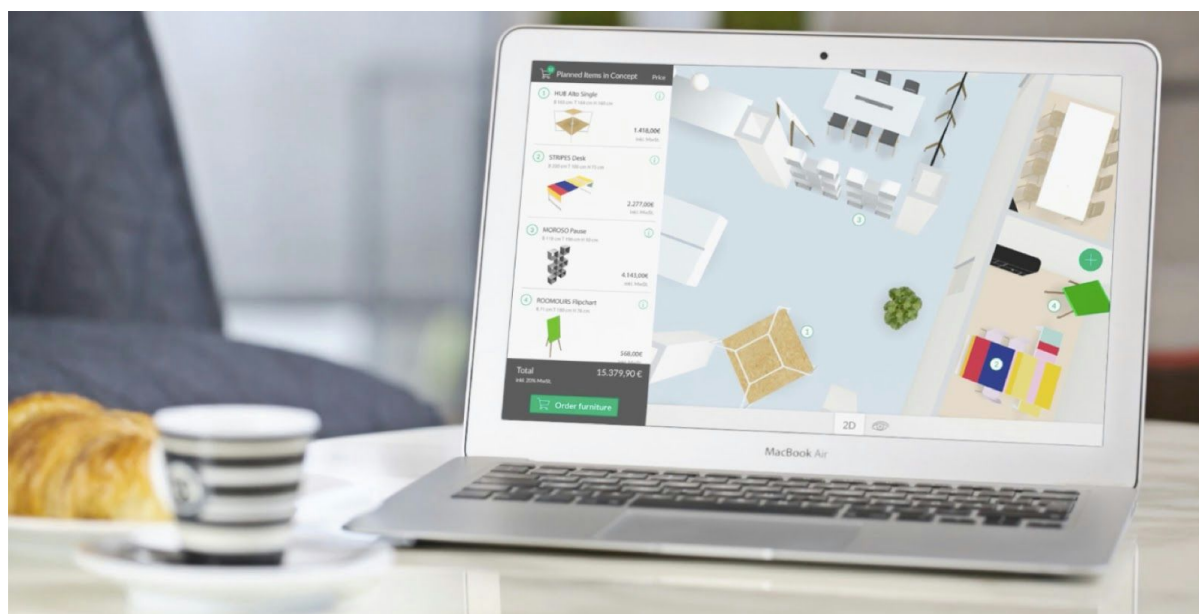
Planned Items in Concept
Price

1 HUB Alto Single
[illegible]
1.418,00€
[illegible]

2 STRIPES Desk
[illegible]
2.277,00€
inkl. MwSt.

3 MOROSO Pause
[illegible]
4.143,00€
inkl. MwSt.

4 ROOMOURS Flipchart
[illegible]
368,00€

Total
inkl. 20% MwSt.
15.379,90 €

Order furniture

2
1
4
2
+

2D

MacBook Air